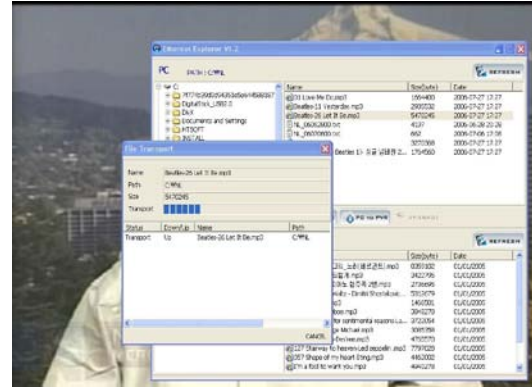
Ethernet Explorer V1.2

PC PATH | C:\

REFRESH

C:
7f77fe20d02d9353e5e6f4588587
DigitalStock_L090.0
DLX
Documents and Settings
HTSOFT
INSTALL

| Name | Size(byte) | Date |
|---|---|---|
| 20 Love Me Do.mp3 | 1064400 | 2006-07-27 17:27 |
| Beatles-13 Yesterday.mp3 | 2985530 | 2006-07-27 17:27 |
| Beatles-26 Let It Be.mp3 | 5470245 | 2006-07-27 17:27 |
| hi_06062600.txt | 4137 | 2006-06-28 20:26 |
| hi_06070600.txt | 662 | 2006-07-06 17:56 |
| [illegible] | 3270368 | 2006-07-27 17:27 |
| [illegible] Beatles 13- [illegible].mp3 | 1754560 | 2006-07-27 17:27 |

File Transport

Name Beatles-26 Let It Be.mp3
Path C:\
Size 5470245
Transport

| Status | Down/Up | Name | Path |
|---|---|---|---|
| Transport | Up | Beatles-26 Let It Be.mp3 | C:\ |

CANCEL

PC to PVR

REFRESH

| Name | Size(byte) | Date |
|---|---|---|
| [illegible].mp3 | 0364830 | 01/01/2005 |
| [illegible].mp3 | 3422795 | 01/01/2005 |
| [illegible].mp3 | 2736695 | 01/01/2005 |
| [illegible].mp3 | 5311679 | 01/01/2005 |
| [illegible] | 1460501 | 01/01/2005 |
| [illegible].mp3 | 3045270 | 01/01/2005 |
| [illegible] contimenta soaoro L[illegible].mp3 | 2722054 | 01/01/2005 |
| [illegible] Michael.mp3 | 3085358 | 01/01/2005 |
| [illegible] Ew.mp3 | 4755773 | 01/01/2005 |
| 127 Stairway to heaven-Led zeppelin.mp3 | 7797025 | 01/01/2005 |
| 057 Shape of my heart Sting.mp3 | 4463002 | 01/01/2005 |
| I'm a fool to want you.mp3 | 4642278 | 01/01/2005 |